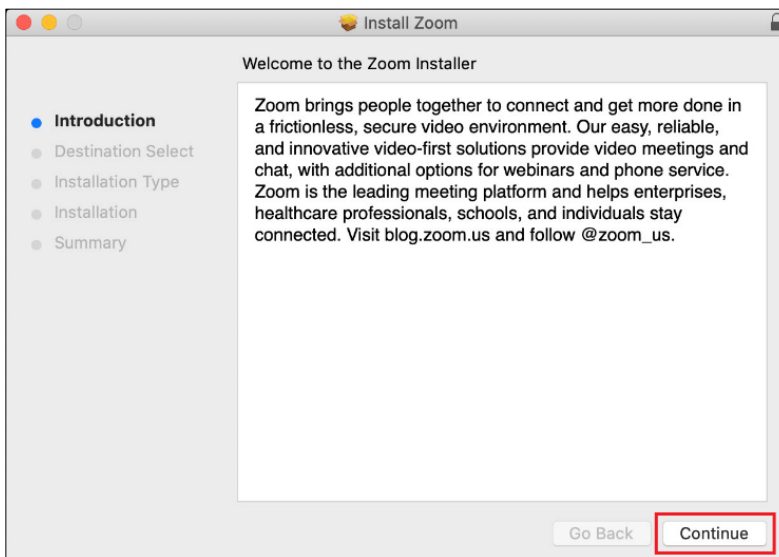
Install Zoom

Welcome to the Zoom Installer

Introduction
Destination Select
Installation Type
Installation
Summary

Zoom brings people together to connect and get more done in a frictionless, secure video environment. Our easy, reliable, and innovative video-first solutions provide video meetings and chat, with additional options for webinars and phone service. Zoom is the leading meeting platform and helps enterprises, healthcare professionals, schools, and individuals stay connected. Visit blog.zoom.us and follow @zoom_us.

Go Back
Continue